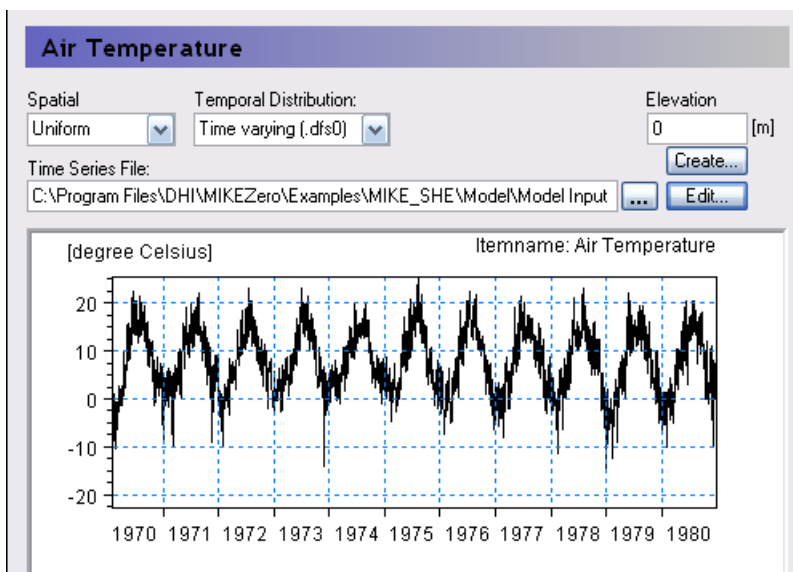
Air Temperature

Spatial
Uniform

Temporal Distribution:
Time varying (.dfs0)

Elevation
0
[m]

Time Series File:
C:\Program Files\DHI\MIKEZero\Examples\MIKE_SHE\Model\Model Input
...
Create...
Edit...

[degree Celsius]
Itemname: Air Temperature

20
10
0
-10
-20

1970 1971 1972 1973 1974 1975 1976 1977 1978 1979 1980